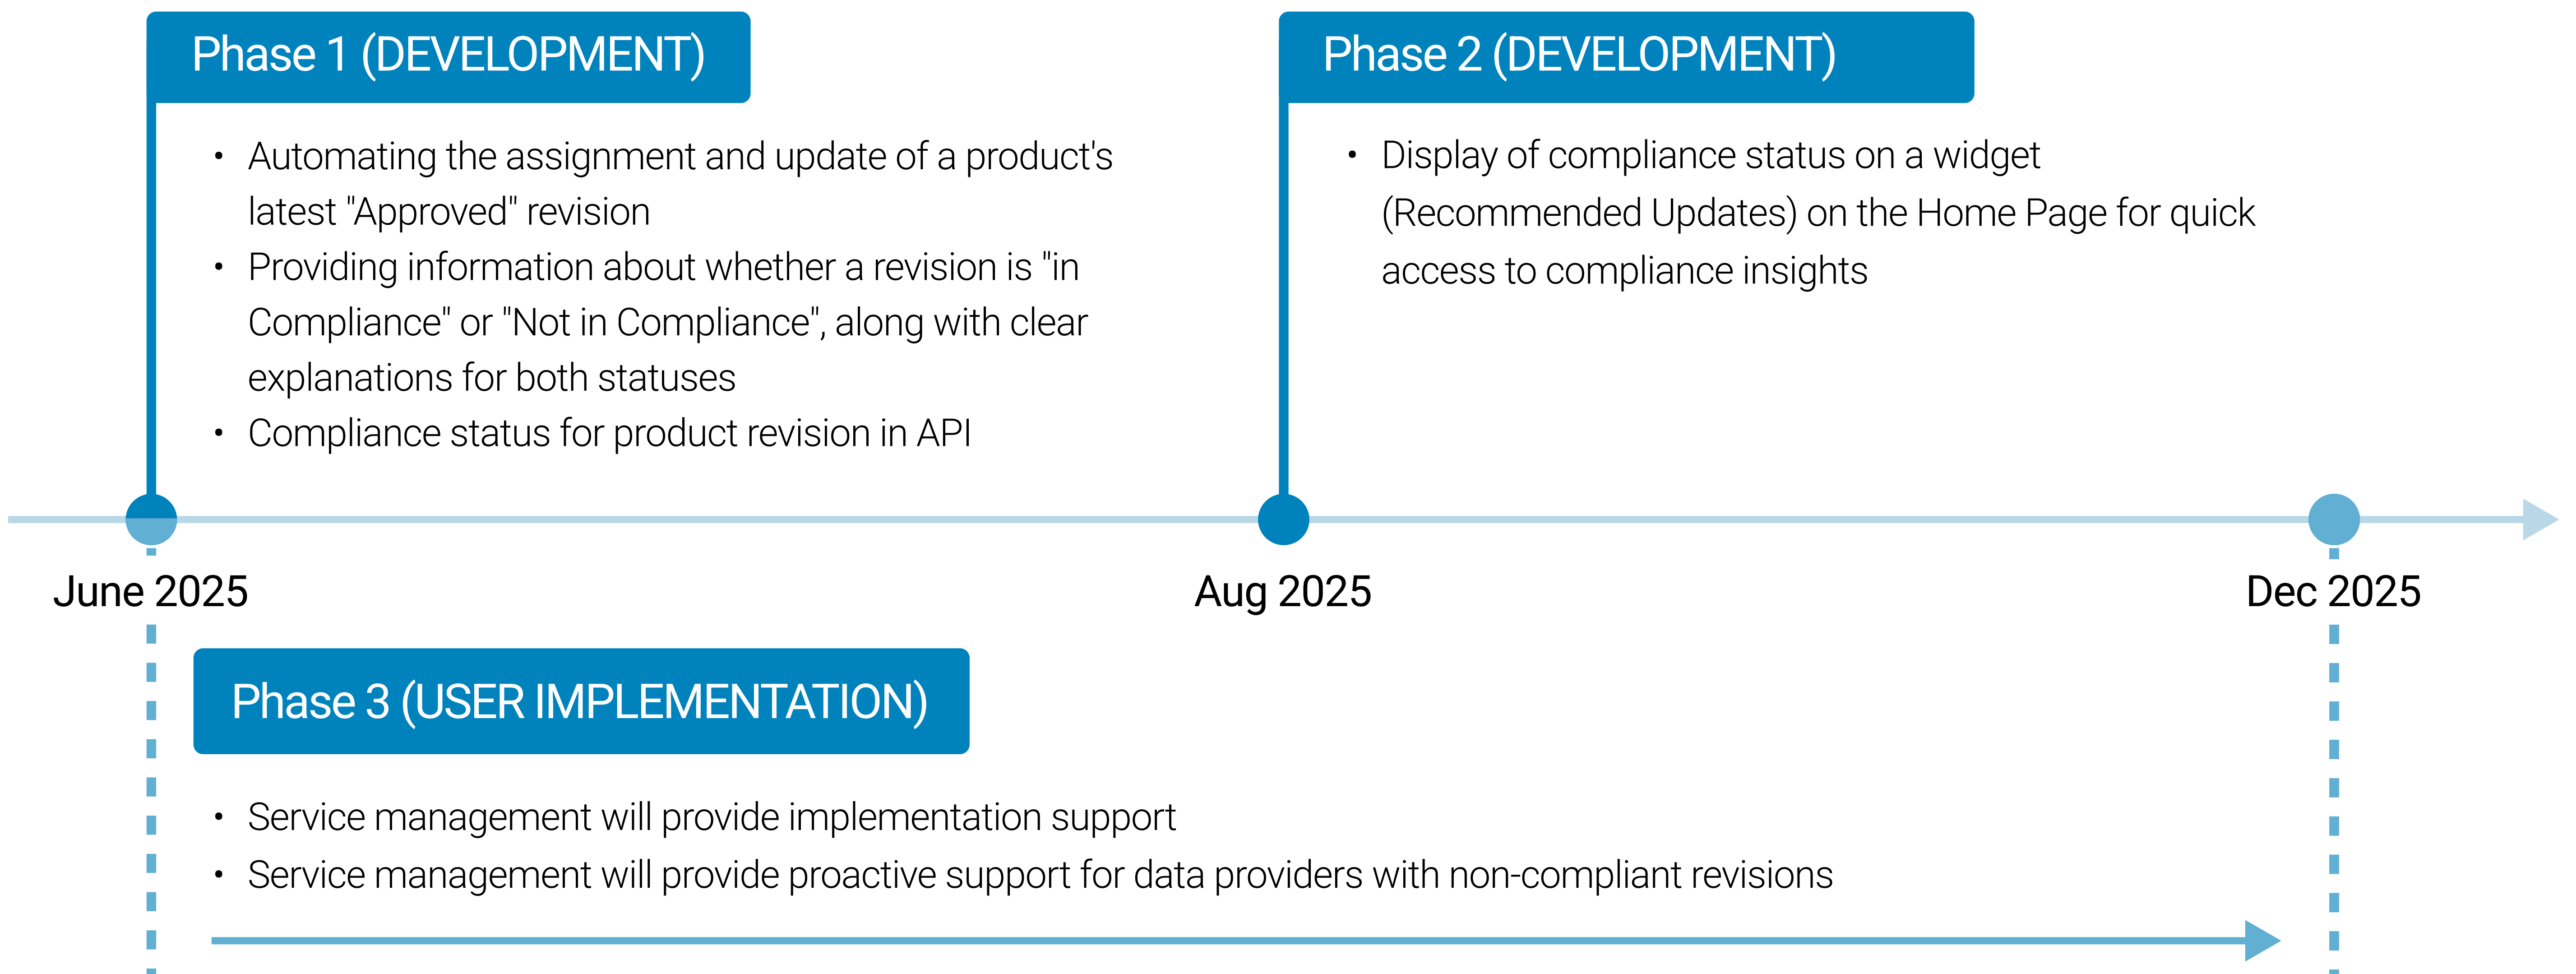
Phase 1 (DEVELOPMENT)

- Automating the assignment and update of a product's latest "Approved" revision
- Providing information about whether a revision is "in Compliance" or "Not in Compliance", along with clear explanations for both statuses
- Compliance status for product revision in API

Phase 2 (DEVELOPMENT)

- Display of compliance status on a widget (Recommended Updates) on the Home Page for quick access to compliance insights

June 2025

Aug 2025

Dec 2025

Phase 3 (USER IMPLEMENTATION)

- Service management will provide implementation support
- Service management will provide proactive support for data providers with non-compliant revisions